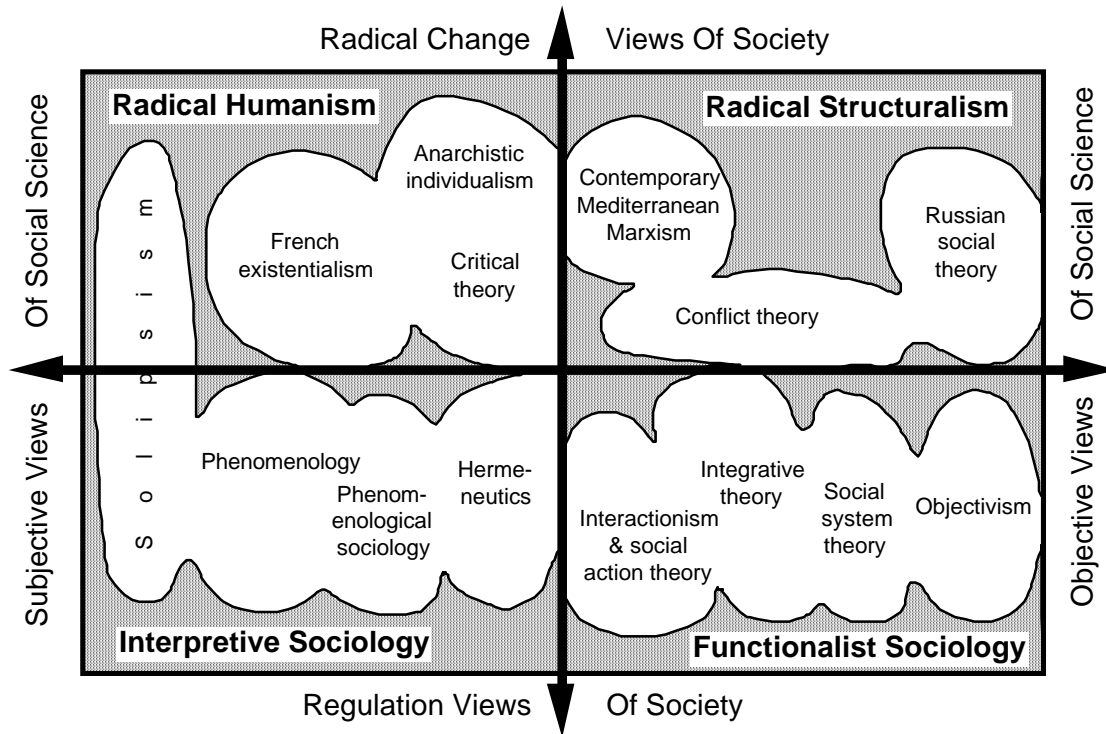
Radical Change Views Of Society

Of Social Science

Radical Humanism

Radical Structuralism

Of Social Science

Solipsism

Anarchistic individualism

French existentialism

Critical theory

Contemporary Mediterranean Marxism

Russian social theory

Conflict theory

Subjective Views

Objective Views

Phenomenology

Phenomenological sociology

Hermeneutics

Integrative theory

Interactionism & social action theory

Social system theory

Objectivism

Interpretive Sociology

Functionalist Sociology

Regulation Views Of Society